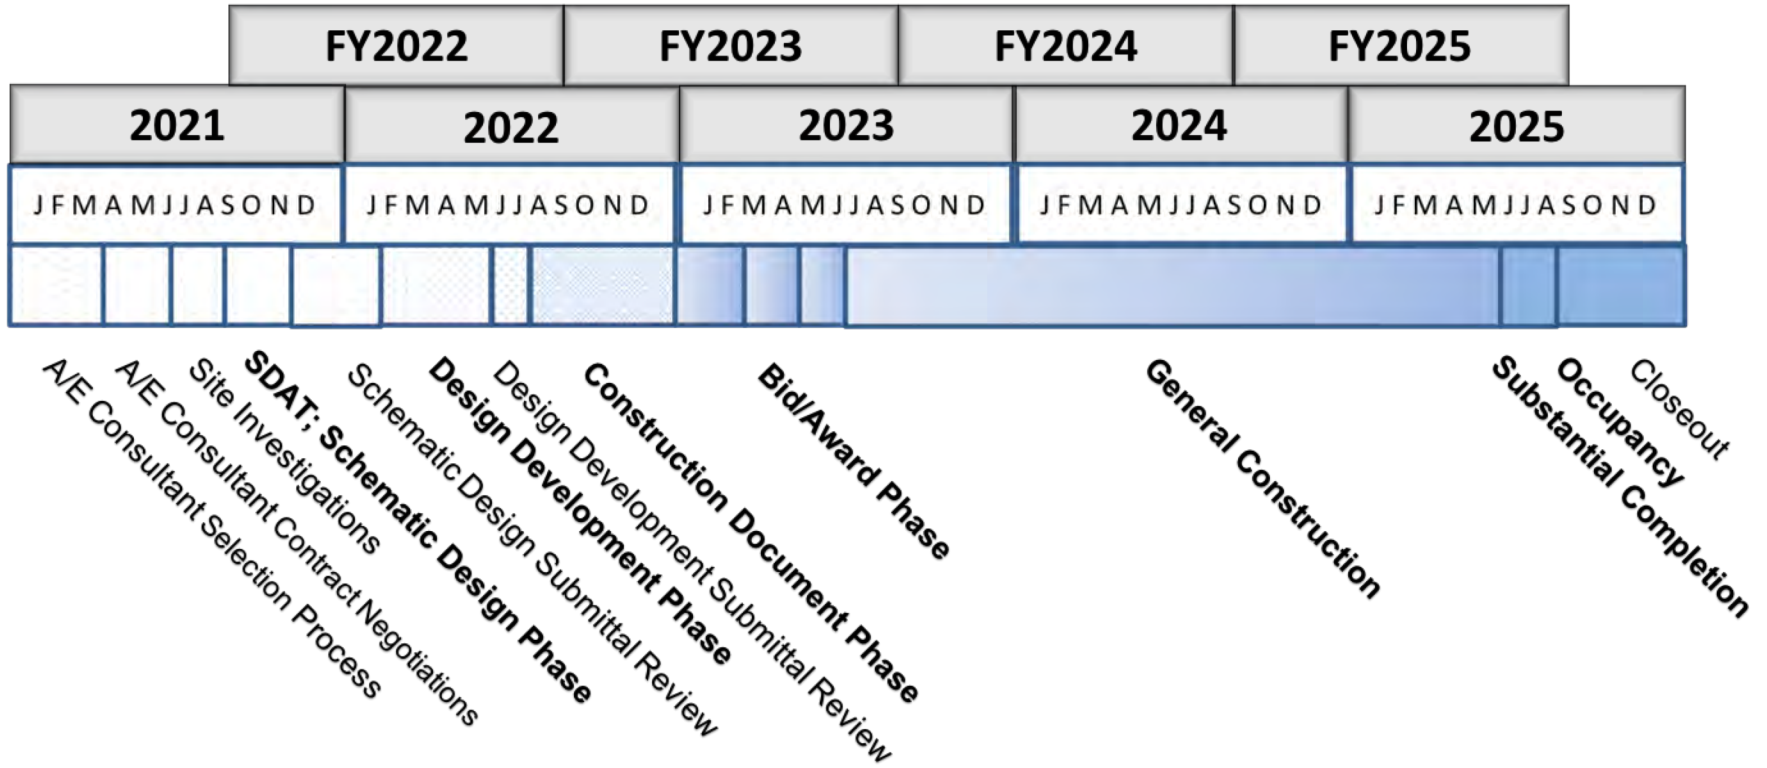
FY2022 FY2023 FY2024 FY2025

2021 2022 2023 2024 2025

J F M A M J J A S O N D J F M A M J J A S O N D J F M A M J J A S O N D J F M A M J J A S O N D J F M A M J J A S O N D

A/E Consultant Selection Process
A/E Consultant Contract Negotiations
Site Investigations
SDAT; Schematic Design Phase
Schematic Design Submittal Review
Design Development Phase
Design Development Submittal Review
Construction Document Phase
Bid/Award Phase
General Construction
Substantial Completion
Occupancy
Closeout